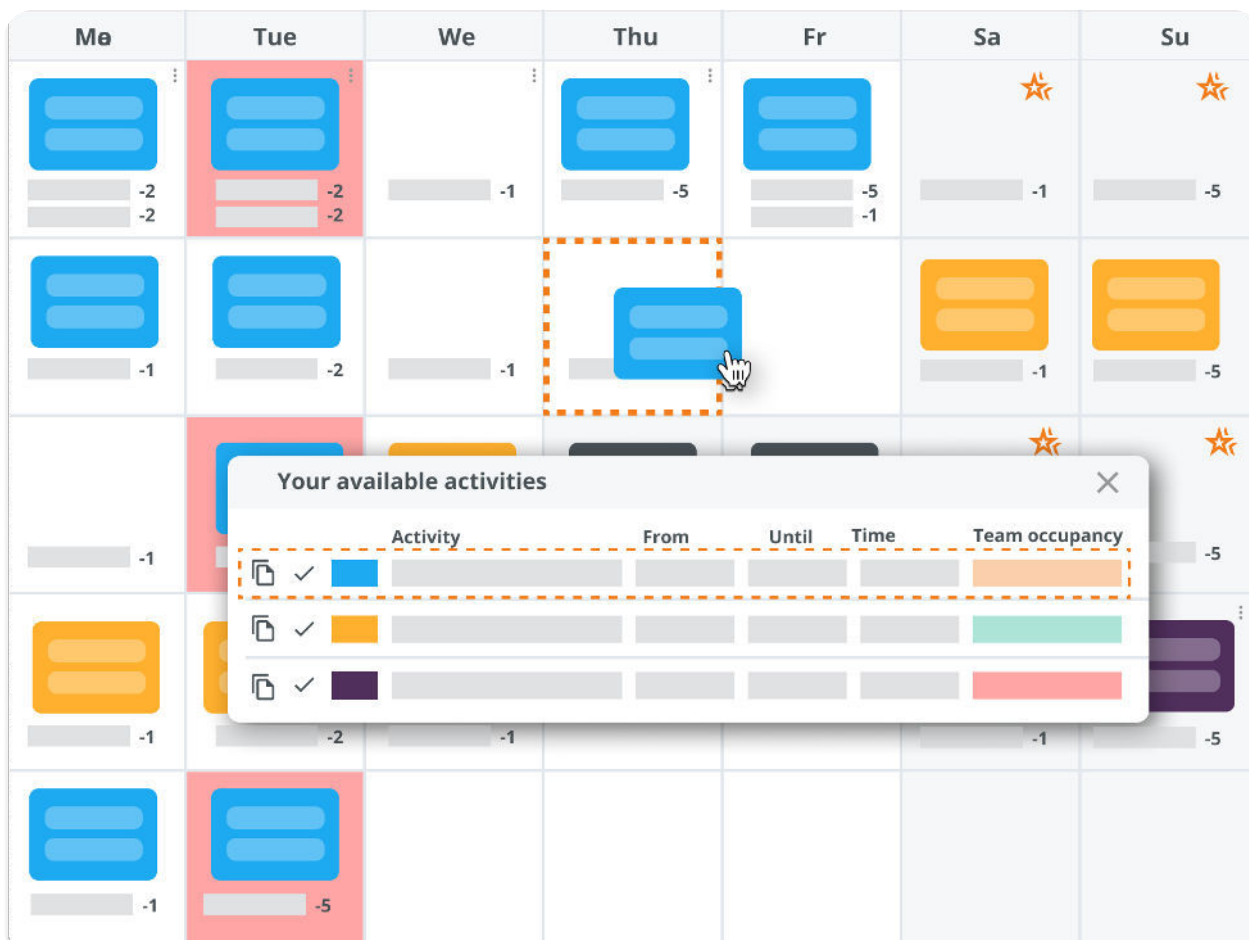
| Mo | Tue | We | Thu | Fr | Sa | Su |
|---|---|---|---|---|---|---|
| -2 -2 | -2 -2 | -1 | -5 | -5 -1 | -1 | -5 |
| -1 | -2 | -1 | | | -1 | -5 |
| -1 | | | | | | -5 |
| -1 | -2 | -1 | | | -1 | -5 |
| -1 | -5 | | | | | |

Your available activities

| | | | Activity | From | Until | Time | Team occupancy |
|---|---|---|---|---|---|---|---|
| | ✓ | | | | | | |
| | ✓ | | | | | | |
| | ✓ | | | | | | |